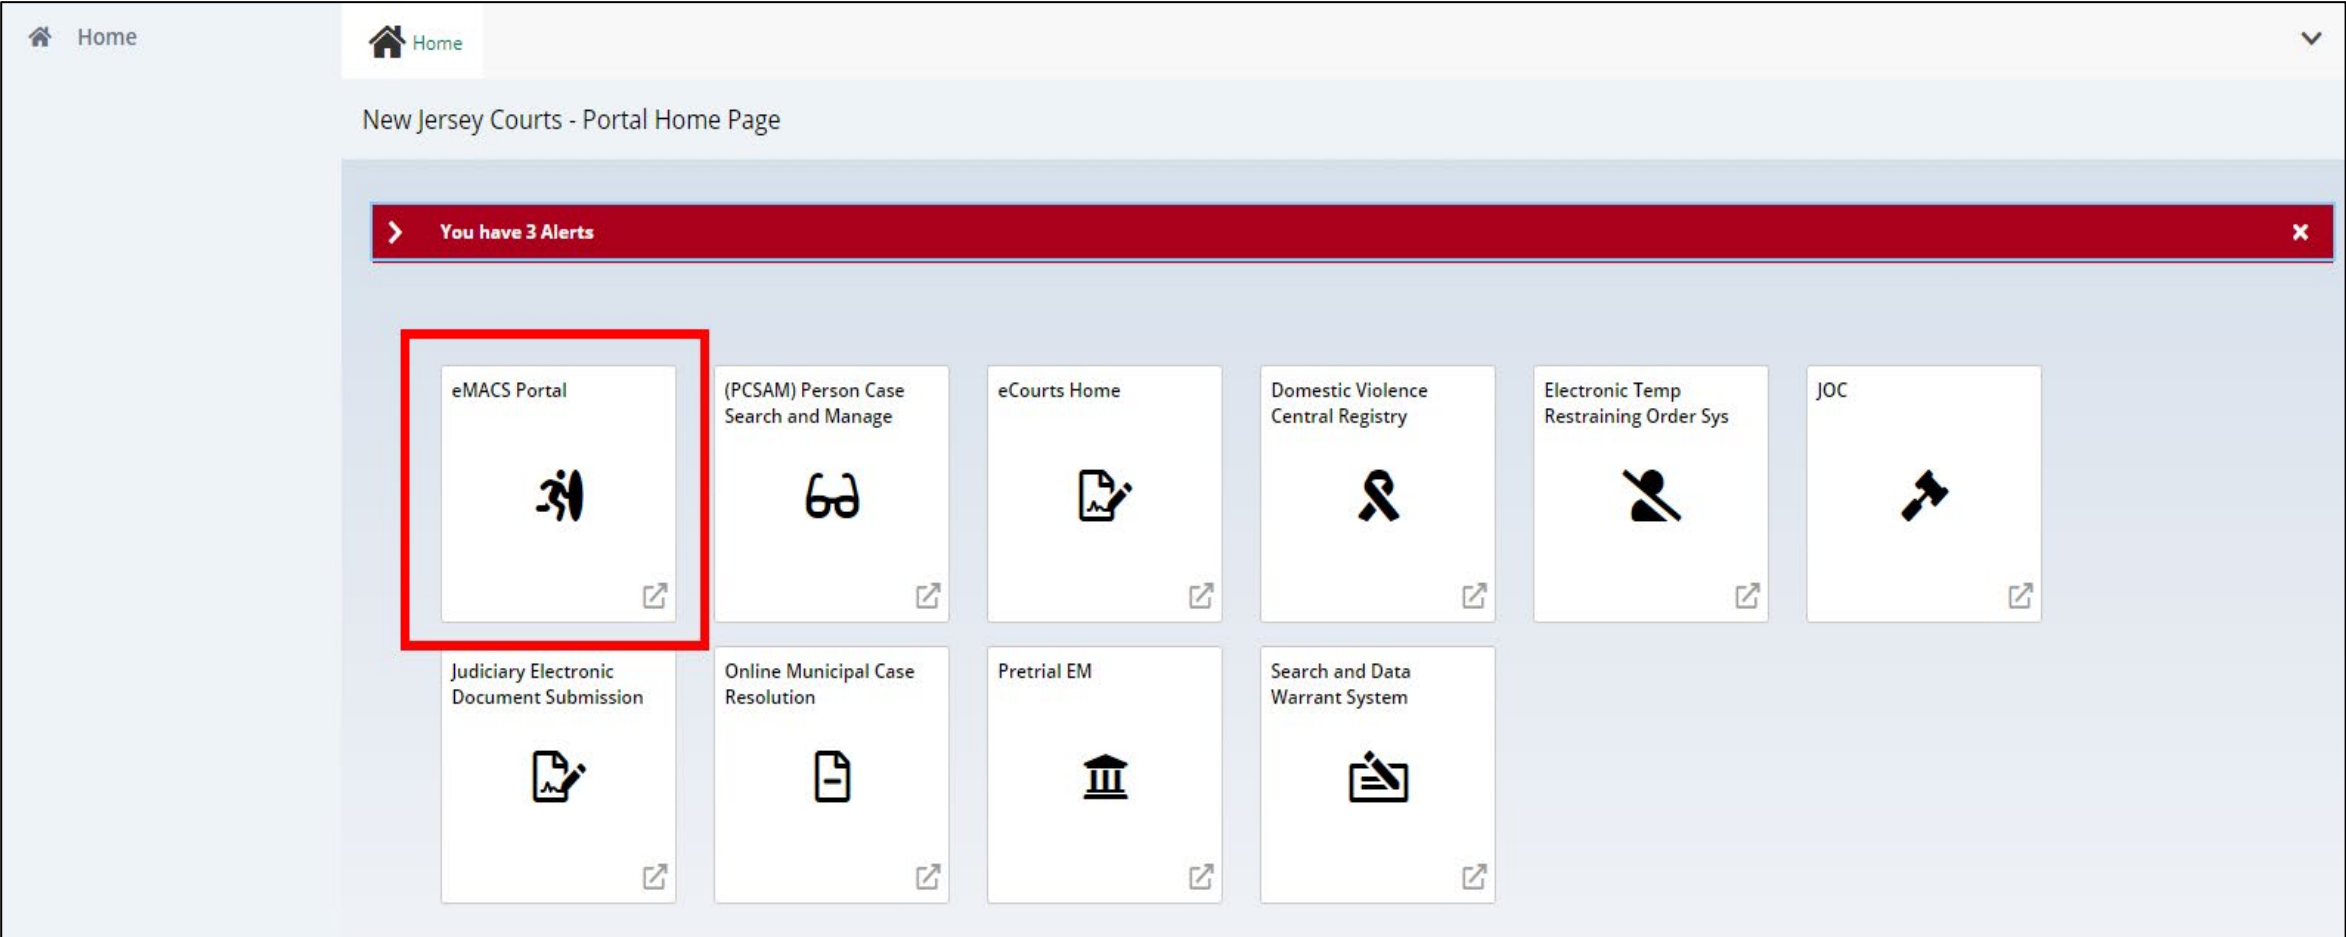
Home

Home

New Jersey Courts - Portal Home Page

You have 3 Alerts

eMACS Portal

(PCSAM) Person Case Search and Manage

eCourts Home

Domestic Violence Central Registry

Electronic Temp Restraining Order Sys

JOC

Judiciary Electronic Document Submission

Online Municipal Case Resolution

Pretrial EM

Search and Data Warrant System